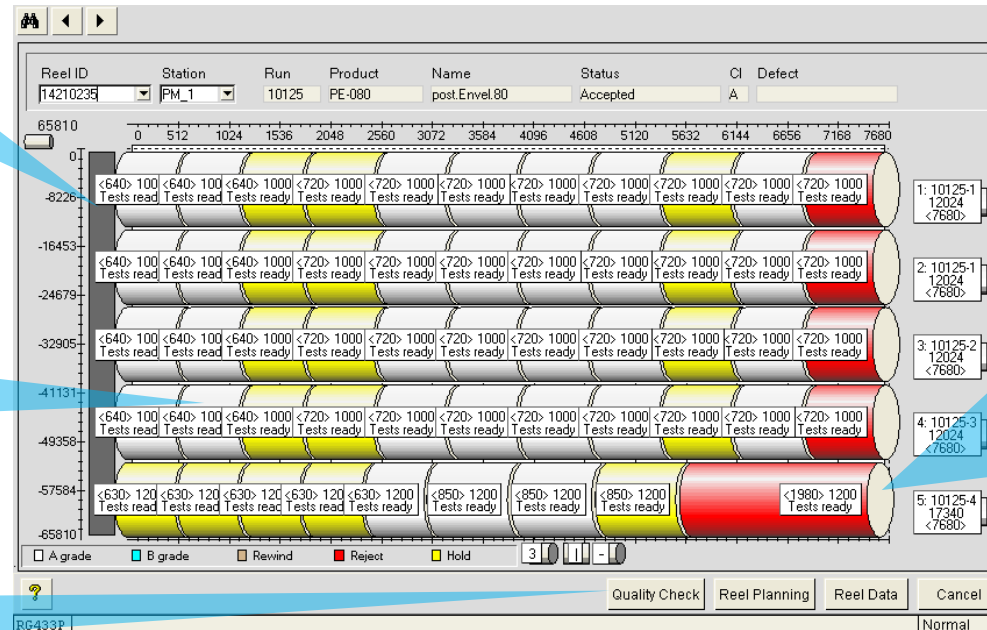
Reel ID 14210235
Station PM_1
Run 10125
Product PE-080
Name post.Envel.80
Status Accepted
Cl A
Defect

65810

0 512 1024 1536 2048 2560 3072 3584 4096 4608 5120 5632 6144 6656 7168 7680

0
-8226
-16453
-24679
-32905
-41131
-49358
-57584
-65810

<640> 100 Tests read <640> 100 Tests read <640> 1000 Tests ready <720> 1000 Tests ready <720> 1000 Tests ready <720> 1000 Tests ready <720> 1000 Tests ready <720> 1000 Tests ready <720> 1000 Tests ready <720> 1000 Tests ready <720> 1000 Tests ready
1: 10125-1 12024 <7680>

<640> 100 Tests read <640> 100 Tests read <640> 1000 Tests ready <720> 1000 Tests ready <720> 1000 Tests ready <720> 1000 Tests ready <720> 1000 Tests ready <720> 1000 Tests ready <720> 1000 Tests ready <720> 1000 Tests ready <720> 1000 Tests ready
2: 10125-1 12024 <7680>

<640> 100 Tests read <640> 100 Tests read <640> 1000 Tests ready <720> 1000 Tests ready <720> 1000 Tests ready <720> 1000 Tests ready <720> 1000 Tests ready <720> 1000 Tests ready <720> 1000 Tests ready <720> 1000 Tests ready <720> 1000 Tests ready
3: 10125-2 12024 <7680>

<640> 100 Tests read <640> 100 Tests read <640> 1000 Tests ready <720> 1000 Tests ready <720> 1000 Tests ready <720> 1000 Tests ready <720> 1000 Tests ready <720> 1000 Tests ready <720> 1000 Tests ready <720> 1000 Tests ready <720> 1000 Tests ready
4: 10125-3 12024 <7680>

<630> 120 Tests read <630> 120 Tests read <630> 120 Tests read <630> 120 Tests read <630> 1200 Tests ready <850> 1200 Tests ready <850> 1200 Tests ready <850> 1200 Tests ready <1980> 1200 Tests ready
5: 10125-4 17340 <7680>

A grade B grade Rewind Reject Hold
3

?
Quality Check Reel Planning Reel Data Cancel
RG433P
Normal